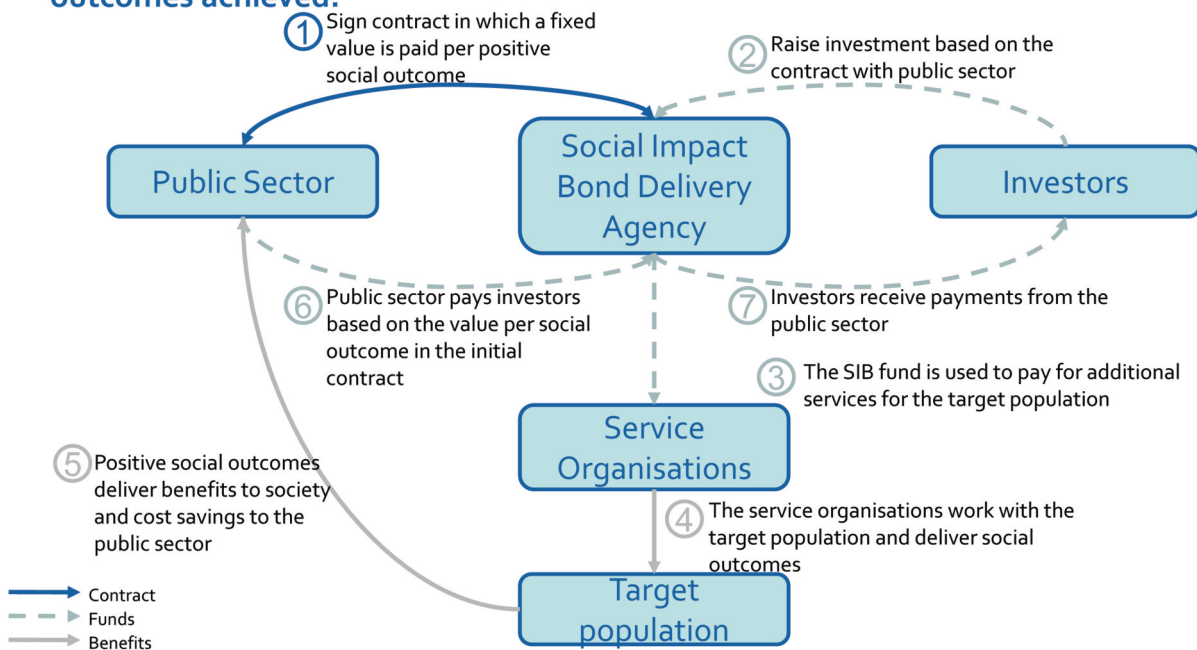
outcomes achieved:

1 Sign contract in which a fixed value is paid per positive social outcome

2 Raise investment based on the contract with public sector

Public Sector

Social Impact Bond Delivery Agency

Investors

6 Public sector pays investors based on the value per social outcome in the initial contract

7 Investors receive payments from the public sector

3 The SIB fund is used to pay for additional services for the target population

Service Organisations

5 Positive social outcomes deliver benefits to society and cost savings to the public sector

4 The service organisations work with the target population and deliver social outcomes

Target population

Contract
Funds
Benefits